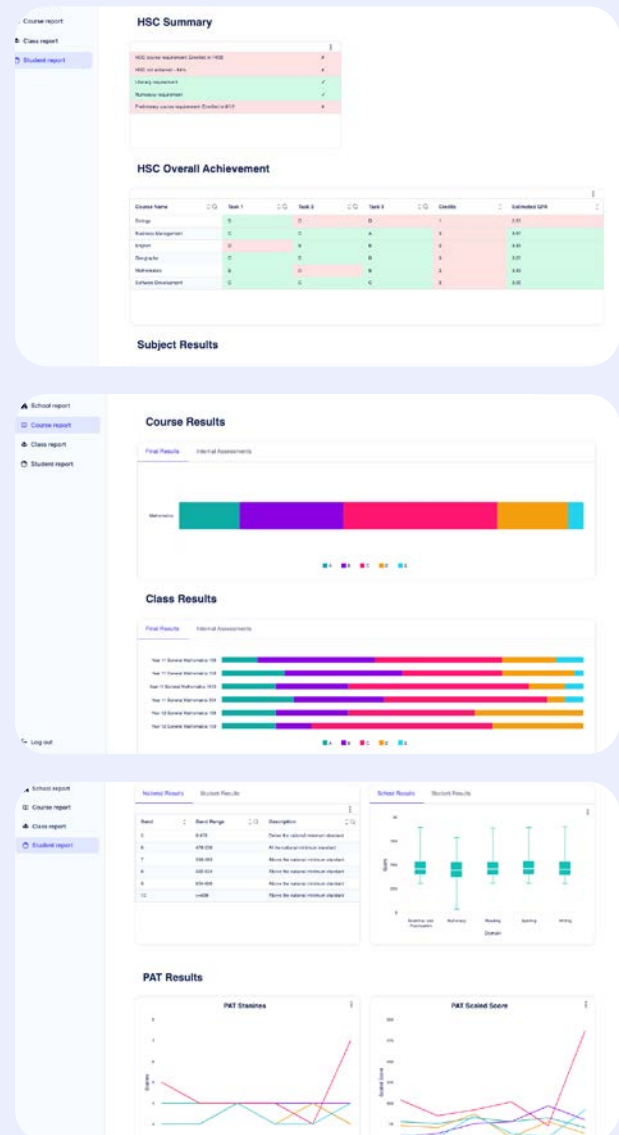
Course report
Class report
Student report

HSC Summary

HSC course requirement (Enrolled in 14.00) ✗
HSC not achieved - All's ✗
Literacy requirement ✓
Numeracy requirement ✓
Preliminary course requirement (Enrolled in 8.0) ✗

HSC Overall Achievement

| Course Name | Task 1 | Task 2 | Task 3 | Credits | Estimated GPA |
|---|---|---|---|---|---|
| Biology | B | C | B | 1 | 2.33 |
| Business Management | C | C | A | 2 | 3.67 |
| English | D | B | B | 2 | 3.33 |
| Geography | C | C | B | 2 | 3.33 |
| Mathematics | B | D | B | 2 | 3.00 |
| Software Development | C | C | C | 2 | 3.00 |

Subject Results

School report
Course report
Class report
Student report

Course Results

Final Results Internal Assessments

Mathematics

A B C D E

Class Results

Final Results Internal Assessments

Year 11 General Mathematics 11A
Year 11 General Mathematics 11B
Year 11 General Mathematics 11C
Year 11 General Mathematics 11D
Year 12 General Mathematics 12A
Year 12 General Mathematics 12B

A B C D E

Log out

School report
Course report
Class report
Student report

National Results Student Results

| Band | Band Range | Description |
|---|---|---|
| 5 | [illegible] | Below the national minimum standard |
| 6 | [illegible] | At the national minimum standard |
| 7 | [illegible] | Above the national minimum standard |
| 8 | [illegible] | Above the national minimum standard |
| 9 | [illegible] | Above the national minimum standard |
| 10 | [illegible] | Above the national minimum standard |

School Results Student Results

Score

Grammar and Punctuation Numeracy Reading Spelling Writing

Domain

PAT Results

PAT Stanines

Stanine

PAT Scaled Score

Scaled Score